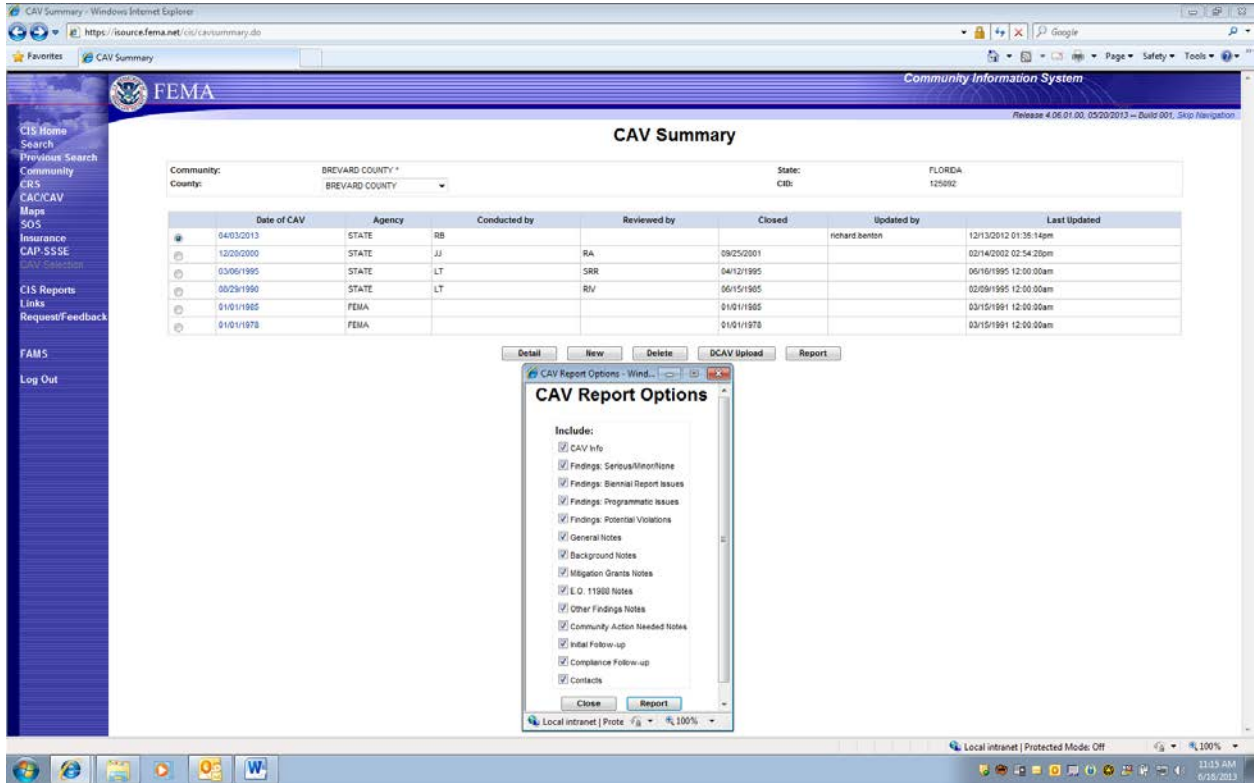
CAV Summary - Windows Internet Explorer

https://isource.fema.net/cis/cavsummary.do

Google

Favorites | CAV Summary

Page ▾ Safety ▾ Tools ▾

FEMA

Community Information System

Release 4.06.01.00, 05/20/2013 -- Build 001, Skip Navigation

CIS Home
Search
Previous Search
Community
CRS
CAC/CAV
Maps
SOS
Insurance
CAP-SSSE
CAV Selection

CIS Reports
Links
Request/Feedback

FAMS

Log Out

CAV Summary

Community: BREVARD COUNTY * State: FLORIDA
County: BREVARD COUNTY CID: 125092

| | Date of CAV | Agency | Conducted by | Reviewed by | Closed | Updated by | Last Updated |
|---|---|---|---|---|---|---|---|
| | 04/03/2013 | STATE | RB | | | richard benton | 12/13/2012 01:35:14pm |
| | 12/20/2000 | STATE | JJ | RA | 09/25/2001 | | 02/14/2002 02:54:28pm |
| | 03/06/1995 | STATE | LT | SRR | 04/12/1995 | | 06/16/1995 12:00:00am |
| | 08/29/1990 | STATE | LT | RIV | 06/15/1985 | | 02/09/1995 12:00:00am |
| | 01/01/1985 | FEMA | | | 01/01/1985 | | 03/15/1991 12:00:00am |
| | 01/01/1978 | FEMA | | | 01/01/1978 | | 03/15/1991 12:00:00am |

Detail New Delete DCAV Upload Report

CAV Report Options - Wind...

CAV Report Options

Include:
CAV Info
Findings: Serious/Minor/None
Findings: Biennial Report Issues
Findings: Programmatic Issues
Findings: Potential Violations
General Notes
Background Notes
Mitigation Grants Notes
E.O. 11988 Notes
Other Findings Notes
Community Action Needed Notes
Initial Follow-up
Compliance Follow-up
Contacts

Close Report

Local intranet | Prote 100%

Local intranet | Protected Mode: Off 100%

11:15 AM
6/16/2013